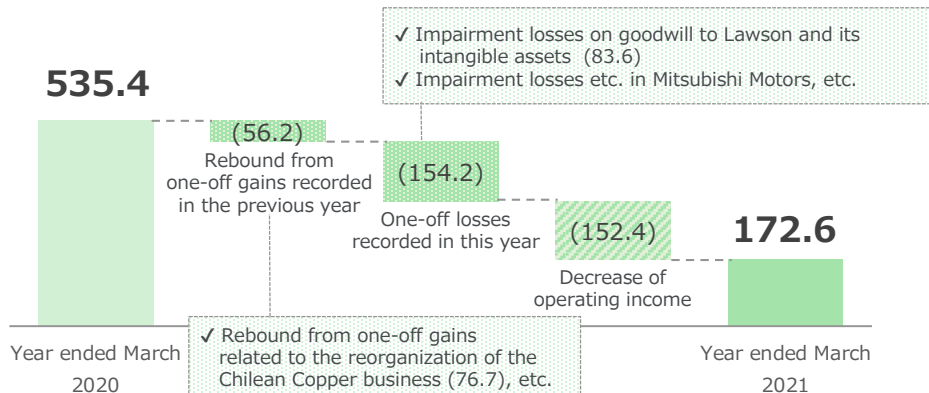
✓ Impairment losses on goodwill to Lawson and its intangible assets (83.6)
✓ Impairment losses etc. in Mitsubishi Motors, etc.

535.4

(56.2)

Rebound from one-off gains recorded in the previous year

(154.2)

One-off losses recorded in this year

(152.4)

172.6

Decrease of operating income

Year ended March 2020

✓ Rebound from one-off gains related to the reorganization of the Chilean Copper business (76.7), etc.

Year ended March 2021